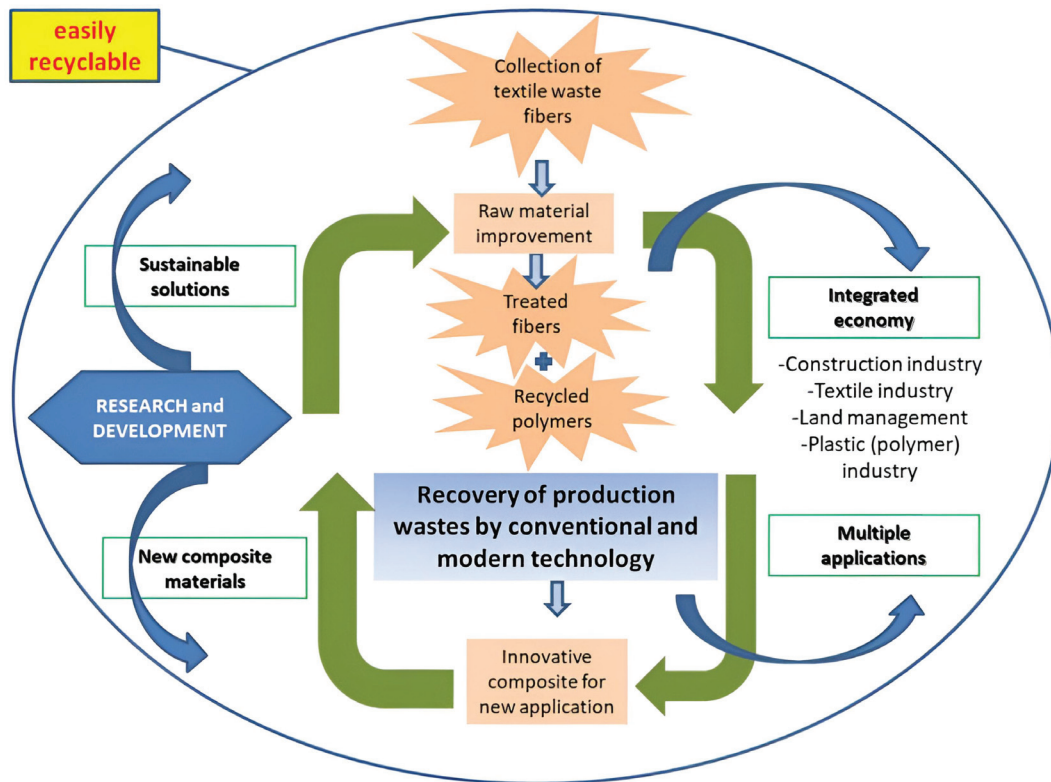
easily recyclable

Collection of textile waste fibers

Raw material improvement

Treated fibers

Recycled polymers

Sustainable solutions

RESEARCH and DEVELOPMENT

New composite materials

Integrated economy

-Construction industry
-Textile industry
-Land management
-Plastic (polymer) industry

Recovery of production wastes by conventional and modern technology

Multiple applications

Innovative composite for new application